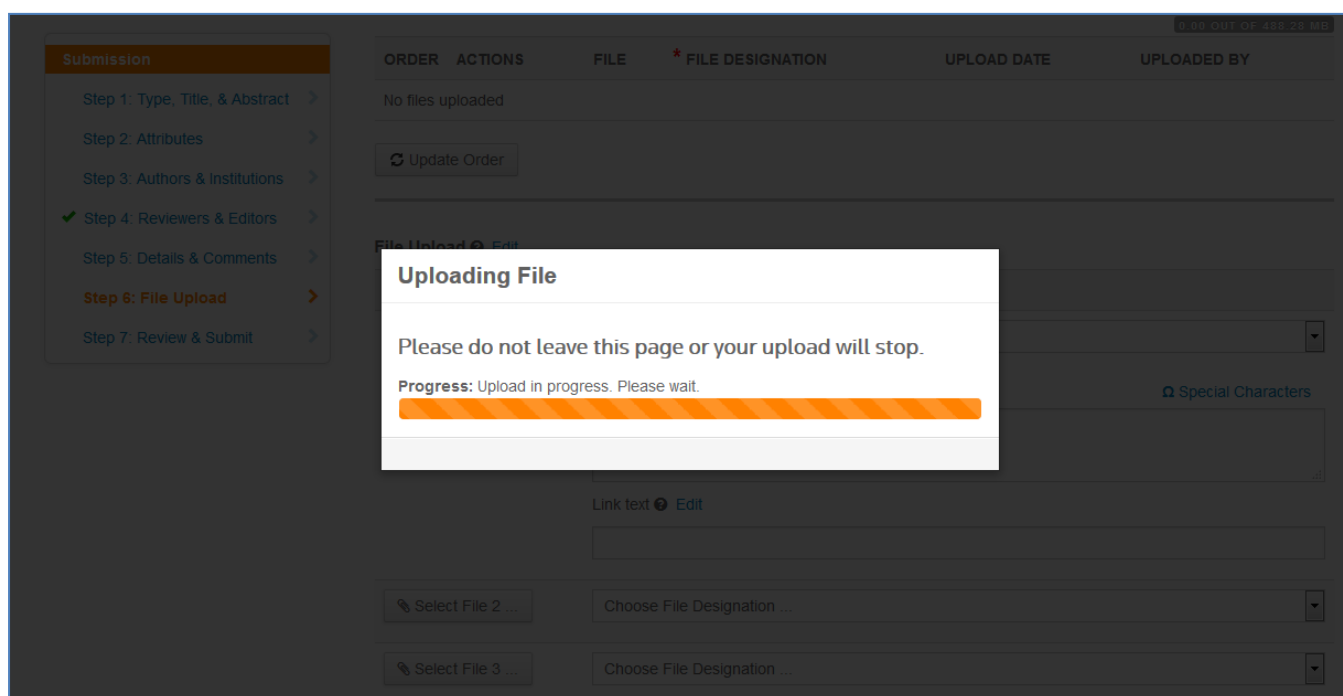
0.00 OUT OF 488.28 MB

Submission
Step 1: Type, Title, & Abstract
Step 2: Attributes
Step 3: Authors & Institutions
✔ Step 4: Reviewers & Editors
Step 5: Details & Comments
Step 6: File Upload
Step 7: Review & Submit

| ORDER | ACTIONS | FILE | * FILE DESIGNATION | UPLOAD DATE | UPLOADED BY |
|---|---|---|---|---|---|
| No files uploaded | | | | | |

Update Order

File Upload Edit

Uploading File

Please do not leave this page or your upload will stop.

Progress: Upload in progress. Please wait.

Special Characters

Link text Edit

Select File 2 ...
Choose File Designation ...

Select File 3 ...
Choose File Designation ...